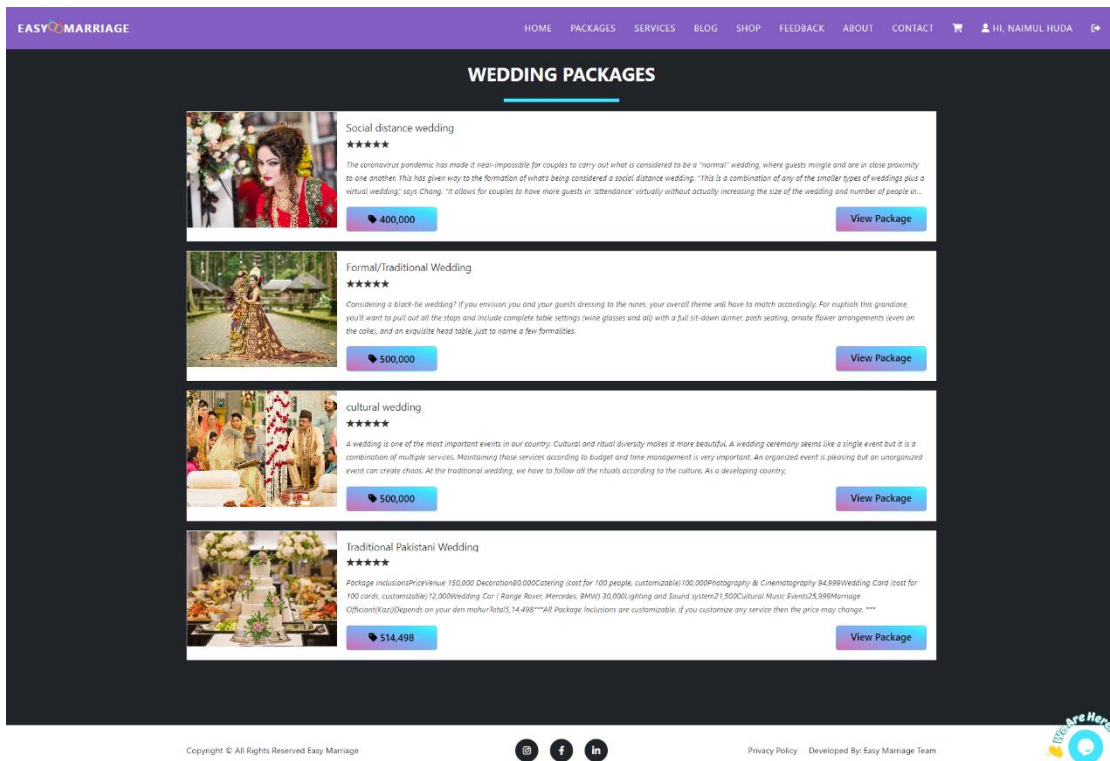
EASY MARRIAGE

HOME PACKAGES SERVICES BLOG SHOP FEEDBACK ABOUT CONTACT HI, NAIMUL HUDA

WEDDING PACKAGES

Social distance wedding
★★★★★
The coronavirus pandemic has made it near-impossible for couples to carry out what is considered to be a "normal" wedding, where guests mingle and are in close proximity to one another. This has given way to the formation of what's being considered a social distance wedding. "This is a combination of any of the smaller types of weddings plus a virtual wedding," says Chang. "It allows for couples to have more guests in 'attendance' virtually without actually increasing the size of the wedding and number of people in...
400,000
View Package

Formal/Traditional Wedding
★★★★★
Considering a black-tie wedding? If you envision you and your guests dressing to the nines, your overall theme will have to match accordingly. For nuptials this grandiose, you'll want to pull out all the stops and include complete table settings (wine glasses and all) with a full sit-down dinner, posh seating, ornate flower arrangements (even on the cake), and an exquisite head table, just to name a few formalities.
500,000
View Package

cultural wedding
★★★★★
A wedding is one of the most important events in our country. Cultural and ritual diversity makes it more beautiful. A wedding ceremony seems like a single event but it is a combination of multiple services. Maintaining those services according to budget and time management is very important. An organized event is pleasing but an unorganized event can create chaos. At the traditional wedding, we have to follow all the rituals according to the culture. As a developing country,
500,000
View Package

Traditional Pakistani Wedding
★★★★★
Package InclusionsPriceVenue 150,000 Decoration80,000Catering (cost for 100 people, customizable) 100,000Photography & Cinematography 94,999Wedding Card (cost for 100 cards, customizable)12,000Wedding Car ( Range Rover, Mercedes, BMW) 30,000Lighting and Sound system21,500Cultural Music Events25,999Marriage Officiant(Kazi)Depends on your den mohurTotal5,14,498***All Package Inclusions are customizable. If you customize any service then the price may change. ***
514,498
View Package

Copyright © All Rights Reserved Easy Marriage

Privacy Policy Developed By: Easy Marriage Team

We Are Here